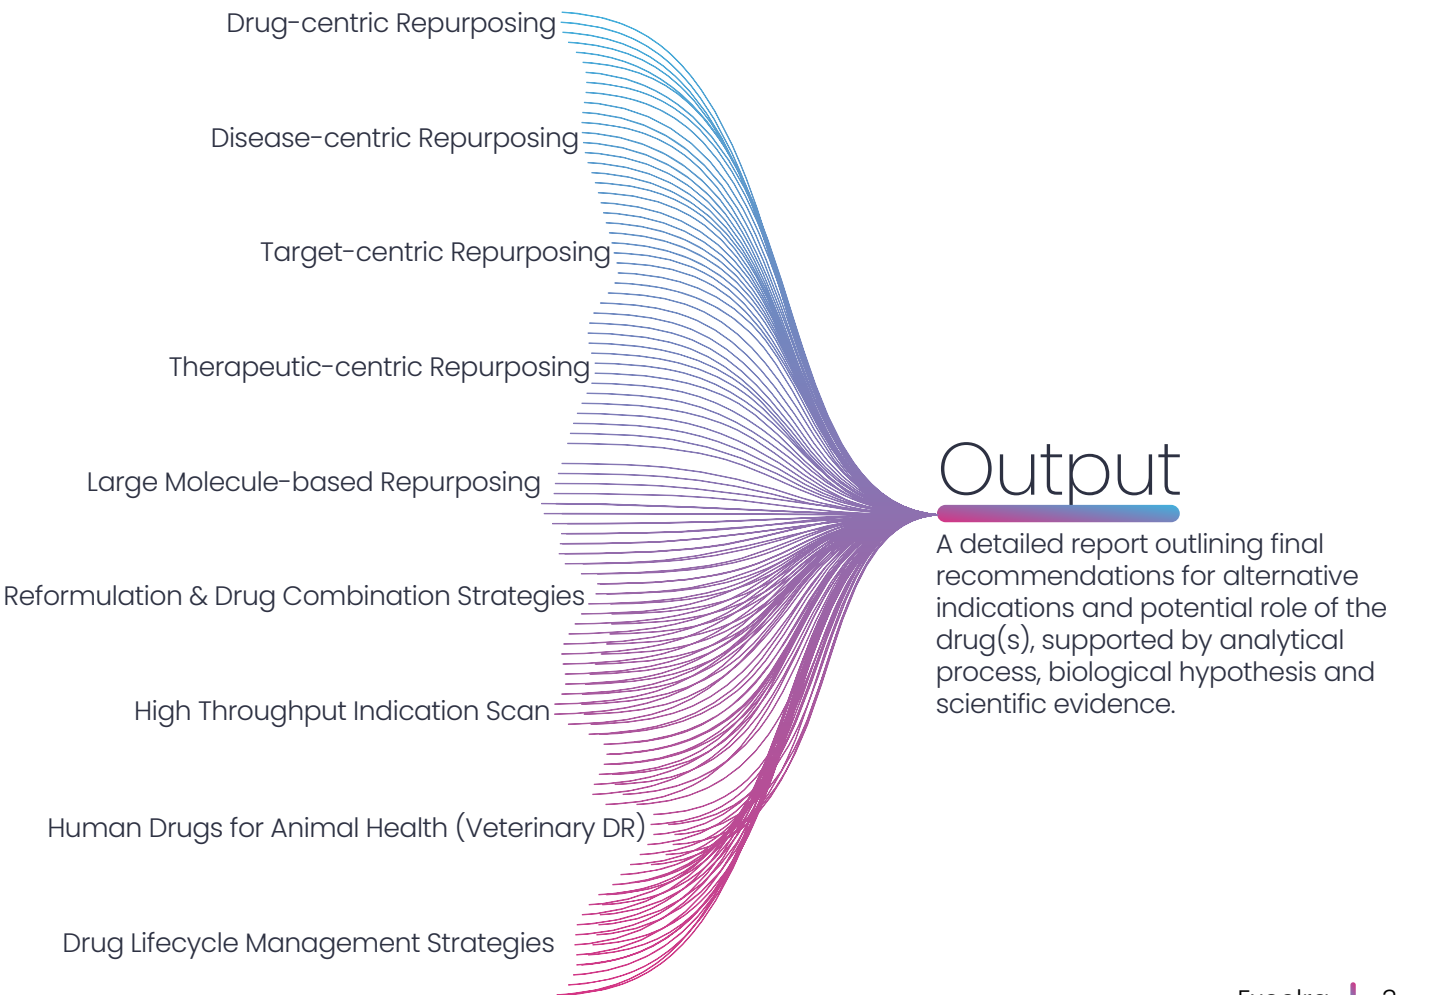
Drug-centric Repurposing

Disease-centric Repurposing

Target-centric Repurposing

Therapeutic-centric Repurposing

Large Molecule-based Repurposing

Reformulation & Drug Combination Strategies

High Throughput Indication Scan

Human Drugs for Animal Health (Veterinary DR)

Drug Lifecycle Management Strategies

Output

A detailed report outlining final recommendations for alternative indications and potential role of the drug(s), supported by analytical process, biological hypothesis and scientific evidence.

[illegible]